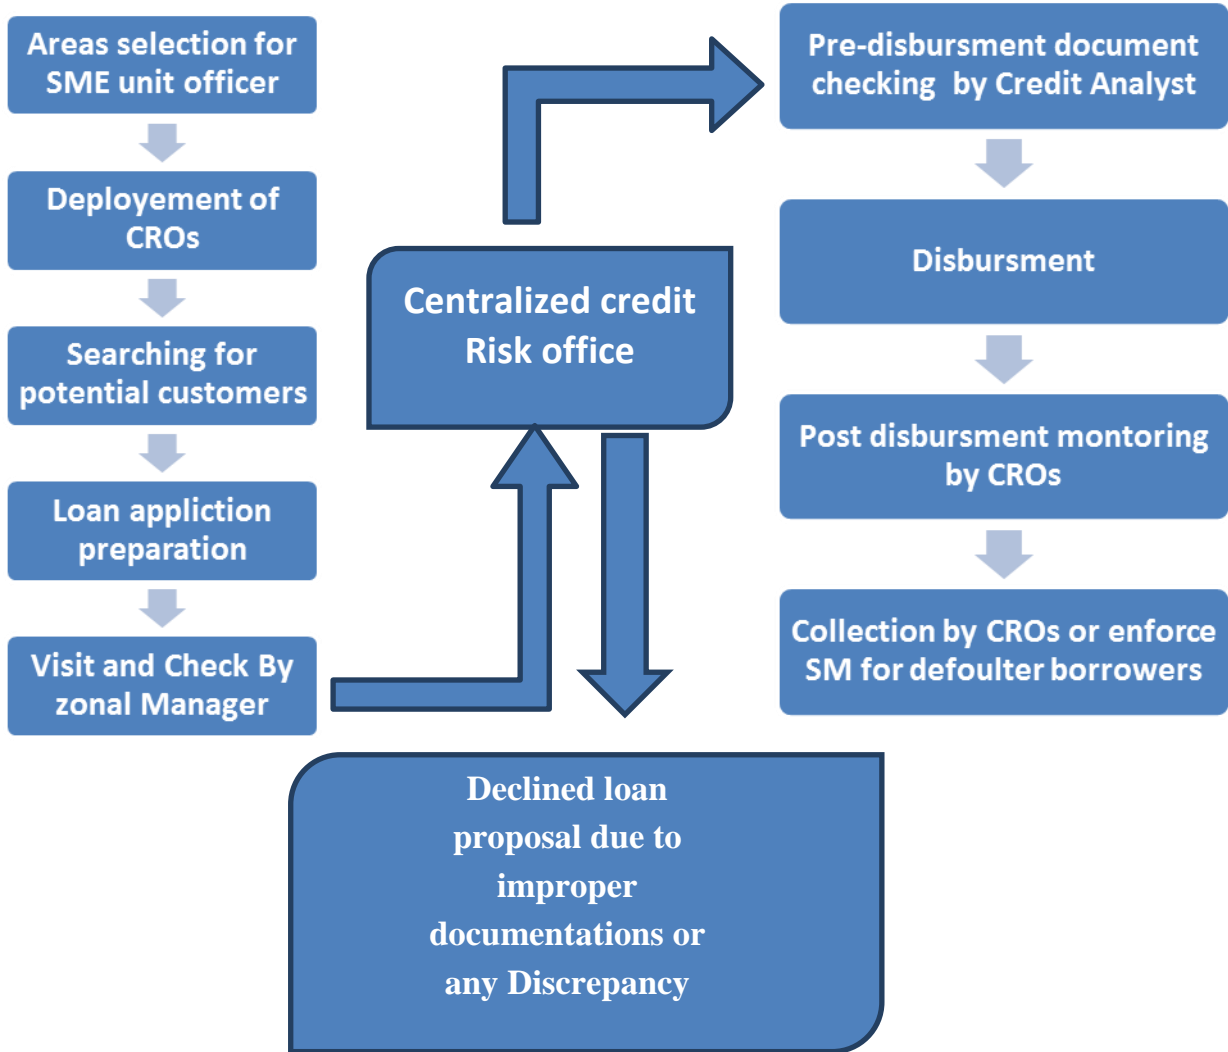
Areas selection for SME unit officer

Deployement of CROs

Searching for potential customers

Loan appliction preparation

Visit and Check By zonal Manager

Centralized credit Risk office

Declined loan proposal due to improper documentations or any Discrepancy

Pre-disbursment document checking by Credit Analyst

Disbursment

Post disbursment montoring by CROs

Collection by CROs or enforce SM for defoulter borrowers